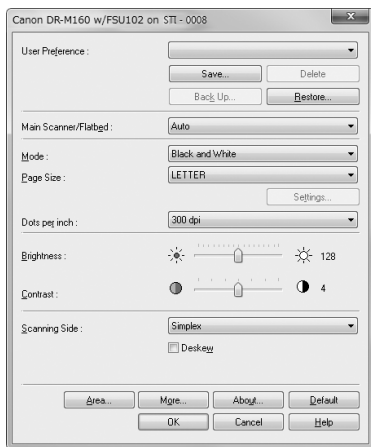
Canon DR-M160 w/FSU102 on STI - 0008

User Preference :

Save...

Delete

Back Up...

Restore...

Main Scanner/Flatbed :

Auto

Mode :

Black and White

Page Size :

LETTER

Settings...

Dots per inch :

300 dpi

Brightness :

128

Contrast :

4

Scanning Side :

Simplex

Deskew

Area...

More...

About...

Default

OK

Cancel

Help